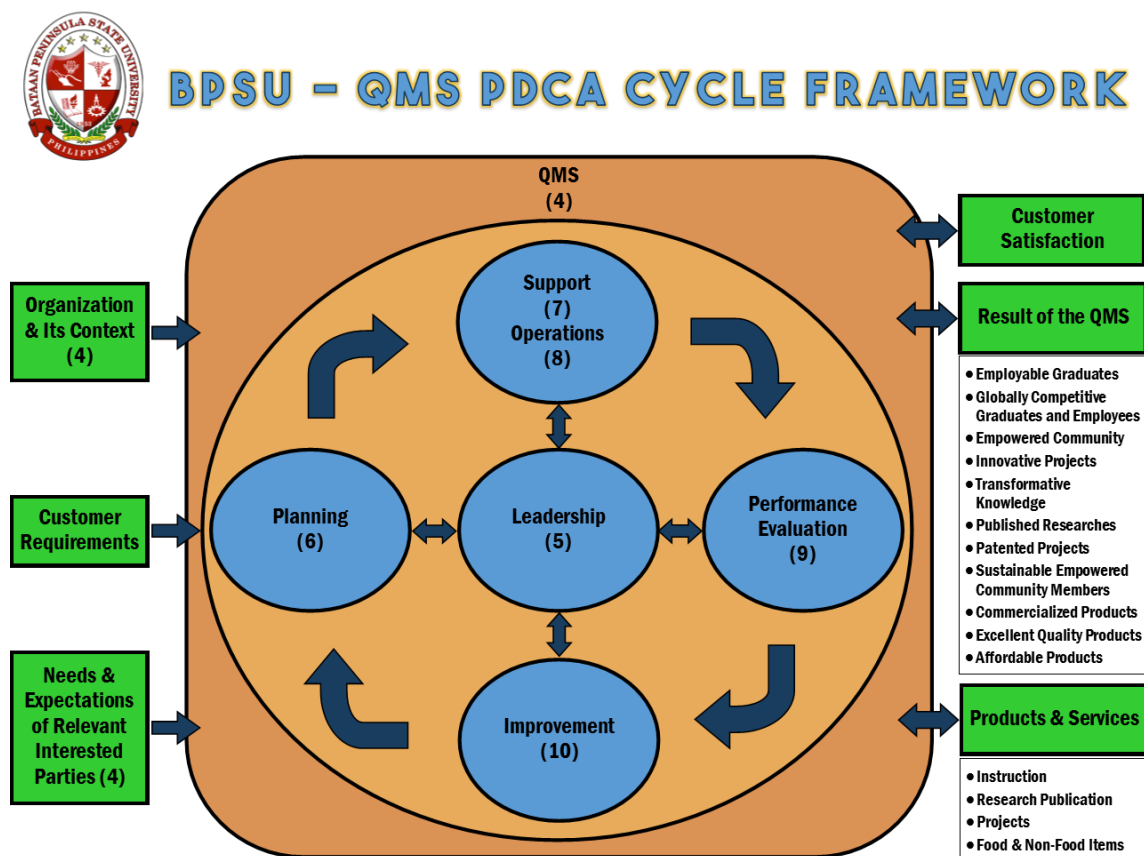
BATAAN PENINSULA STATE UNIVERSITY
PHILIPPINES

BPSU – QMS PDCA CYCLE FRAMEWORK

QMS
(4)

Organization & Its Context (4)

Customer Requirements

Needs & Expectations of Relevant Interested Parties (4)

Support
(7)
Operations
(8)

Planning
(6)

Leadership
(5)

Performance Evaluation
(9)

Improvement
(10)

Customer Satisfaction

Result of the QMS

• Employable Graduates
• Globally Competitive Graduates and Employees
• Empowered Community
• Innovative Projects
• Transformative Knowledge
• Published Researches
• Patented Projects
• Sustainable Empowered Community Members
• Commercialized Products
• Excellent Quality Products
• Affordable Products

Products & Services

• Instruction
• Research Publication
• Projects
• Food & Non-Food Items